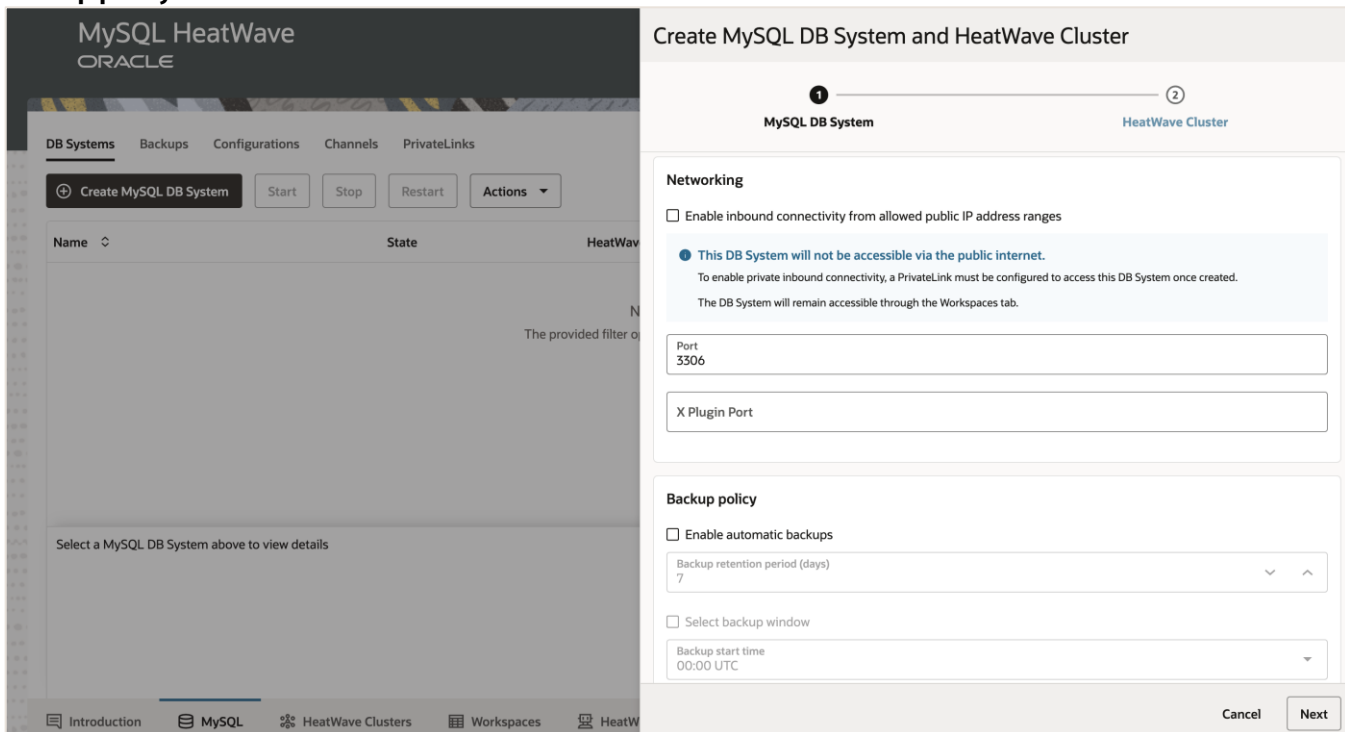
MySQL HeatWave
ORACLE

DB Systems Backups Configurations Channels PrivateLinks

Create MySQL DB System Start Stop Restart Actions

Name State HeatWav

N
The provided filter o

Select a MySQL DB System above to view details

Introduction MySQL HeatWave Clusters Workspaces HeatW

Create MySQL DB System and HeatWave Cluster

1 MySQL DB System
2 HeatWave Cluster

Networking

Enable inbound connectivity from allowed public IP address ranges

This DB System will not be accessible via the public internet.
To enable private inbound connectivity, a PrivateLink must be configured to access this DB System once created.
The DB System will remain accessible through the Workspaces tab.

Port
3306

X Plugin Port

Backup policy

Enable automatic backups

Backup retention period (days)
7

Select backup window

Backup start time
00:00 UTC

Cancel Next